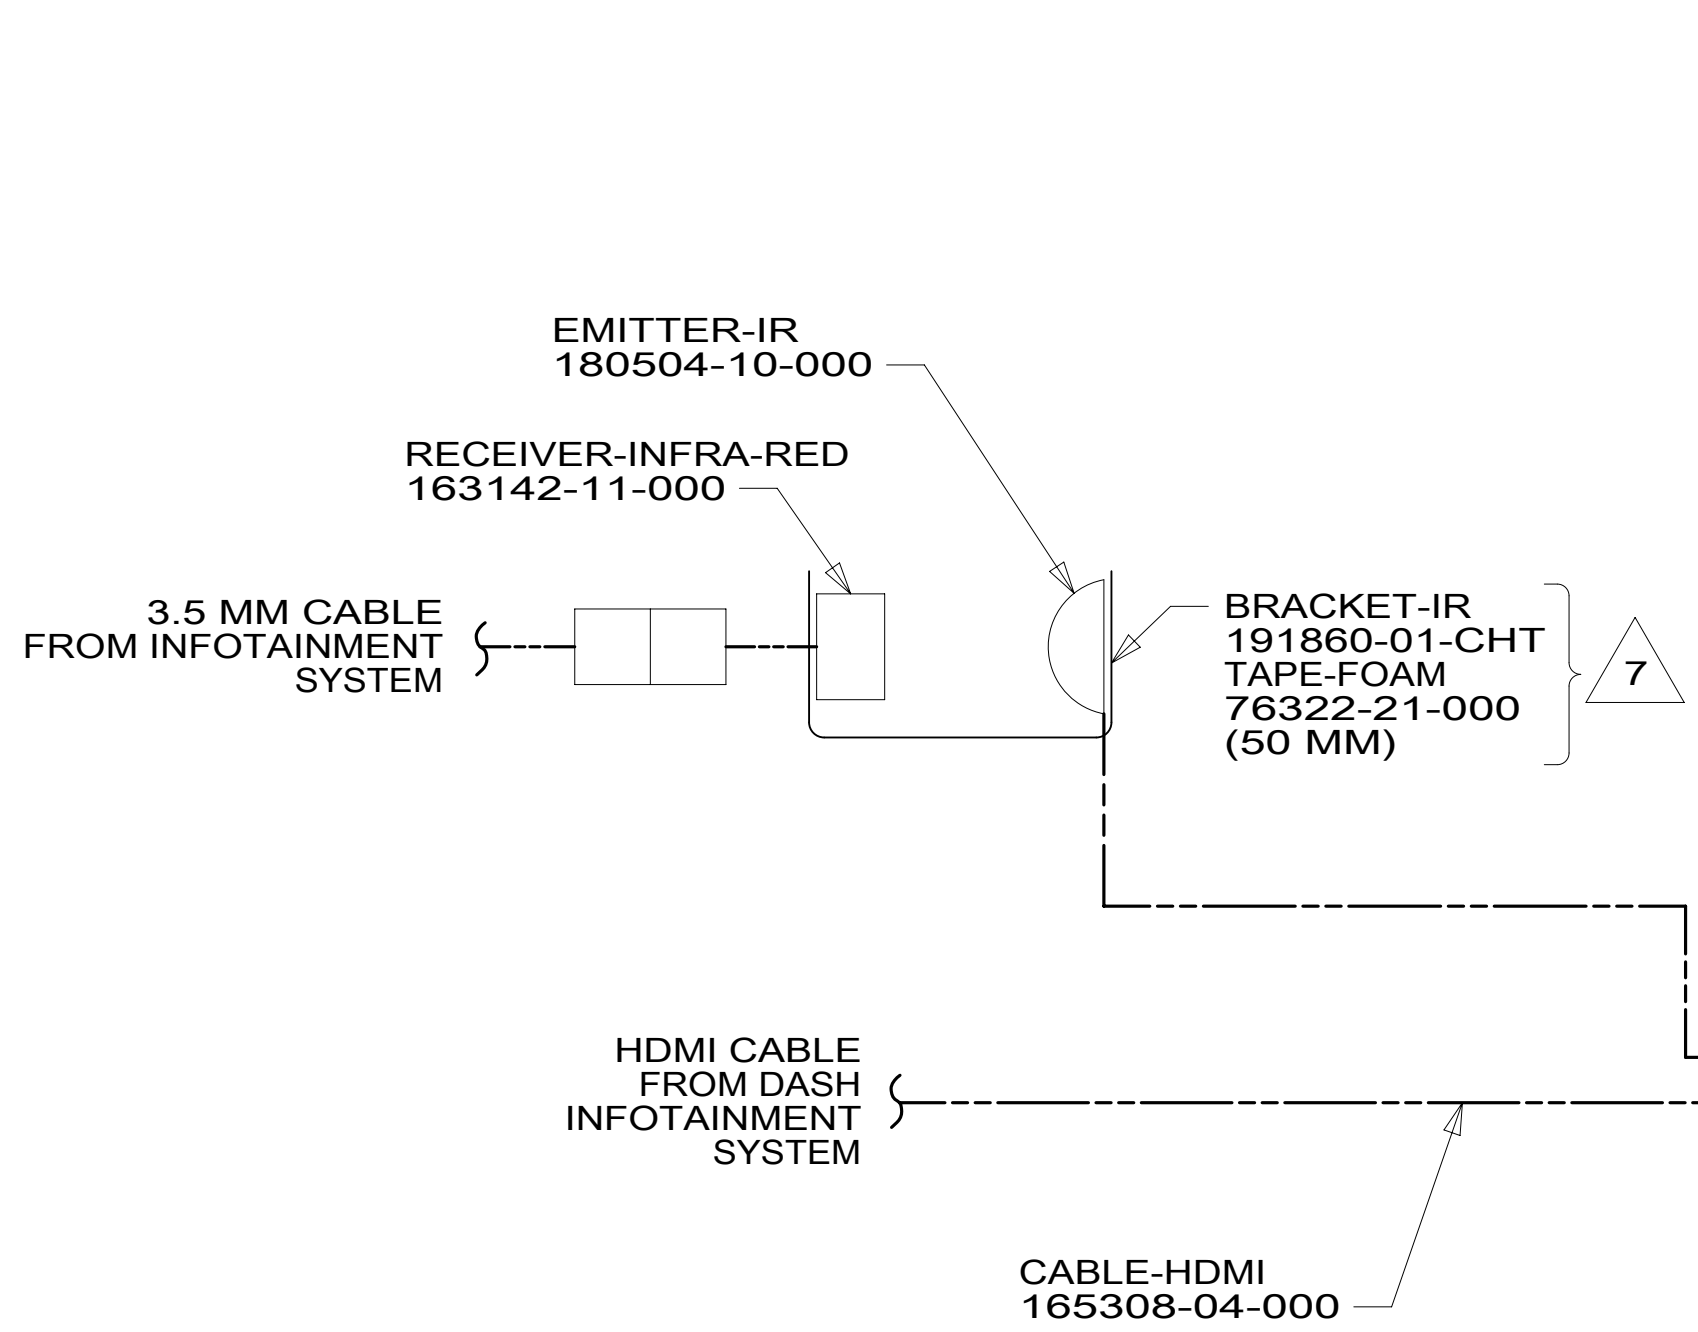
EMITTER-IR
180504-10-000

RECEIVER-INFRA-RED
163142-11-000

3.5 MM CABLE
FROM INFOTAINMENT
SYSTEM

BRACKET-IR
191860-01-CHT
TAPE-FOAM
76322-21-000
(50 MM)

7

HDMI CABLE
FROM DASH
INFOTAINMENT
SYSTEM

CABLE-HDMI
165308-04-000